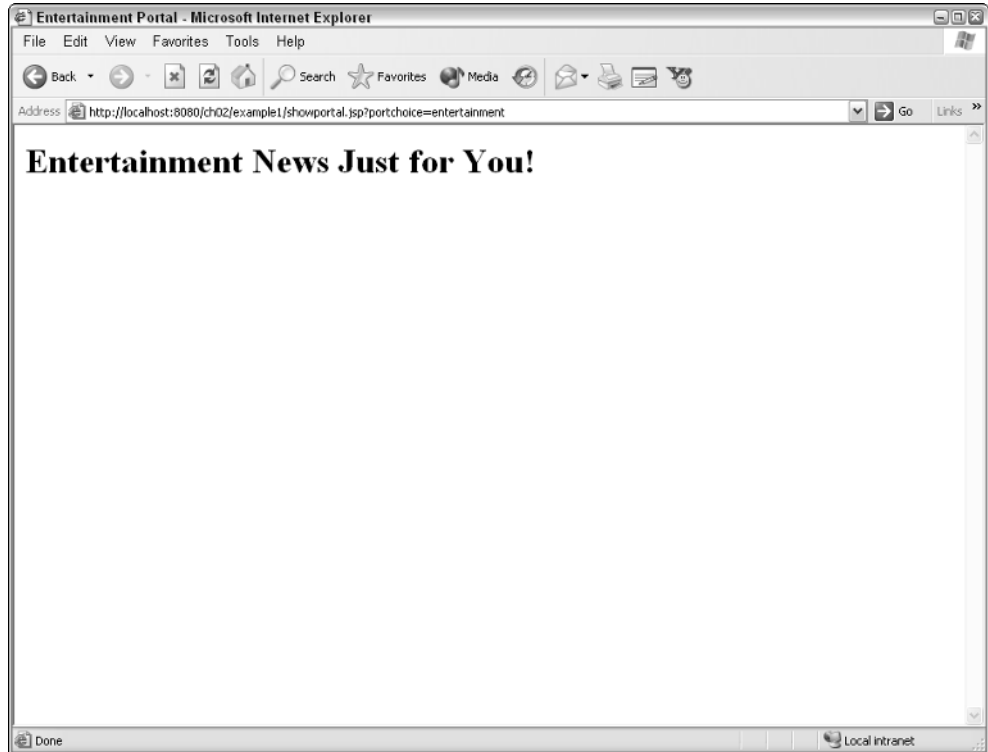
Entertainment Portal - Microsoft Internet Explorer

File Edit View Favorites Tools Help

Back Search Favorites Media

Address http://localhost:8080/ch02/example1/showportal.jsp?portchoice=entertainment Go Links

# Entertainment News Just for You!

Done Local intranet